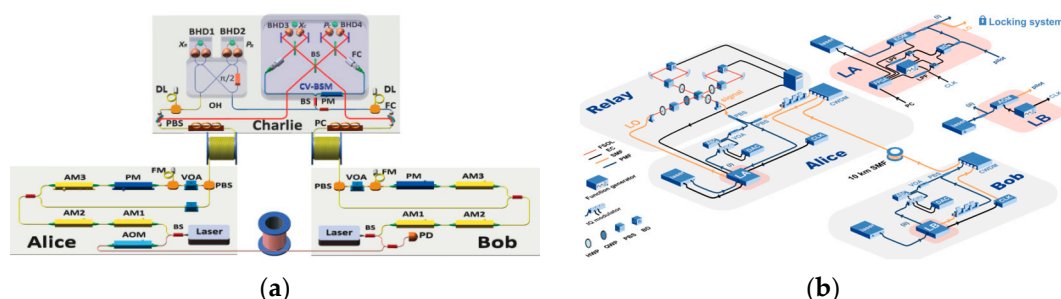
BHD1 BHD2 BHD3 $X_c$ $P_c$ BHD4
$X_A$ $P_B$
$\pi/2$
BS FC
CV-BSM
DL OH DL
BS PM FC
PBS Charlie PC
AM3 PM FM VOA PBS
AM2 AM1
BS Laser
AOM
Alice
PBS VOA FM PM AM3
AM1 AM2
Laser BS PD
Bob
(a)

Locking system
LA
LB
Relay
LO
Alice
10 km SMF
Bob
FSOL
EC
SMF
PMF
Function generator
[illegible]
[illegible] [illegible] PBS BD
(b)